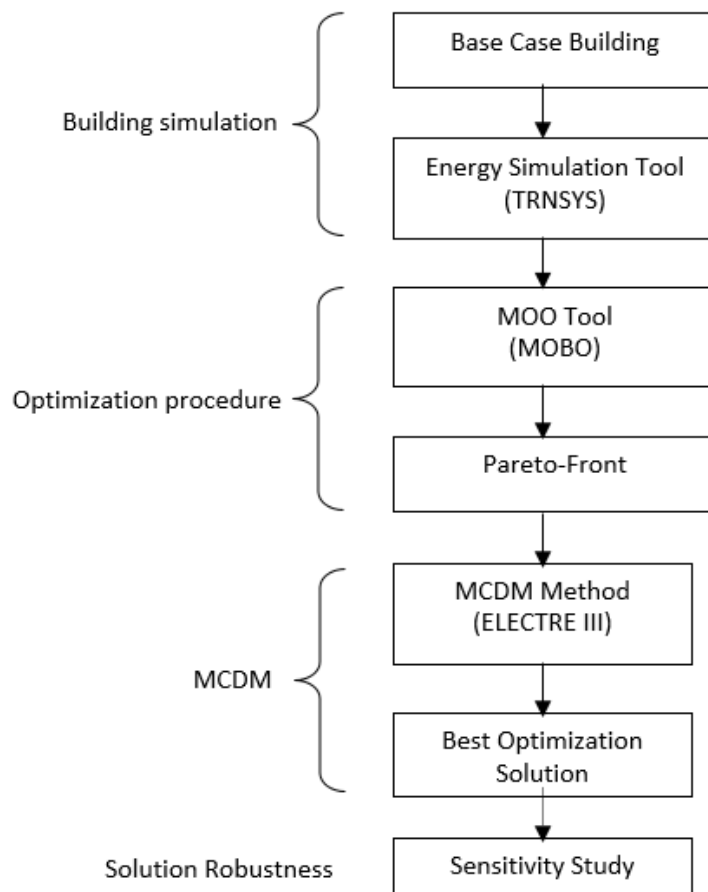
Building simulation

Base Case Building

Energy Simulation Tool (TRNSYS)

Optimization procedure

MOO Tool (MOBO)

Pareto-Front

MCDM

MCDM Method (ELECTRE III)

Best Optimization Solution

Solution Robustness

Sensitivity Study